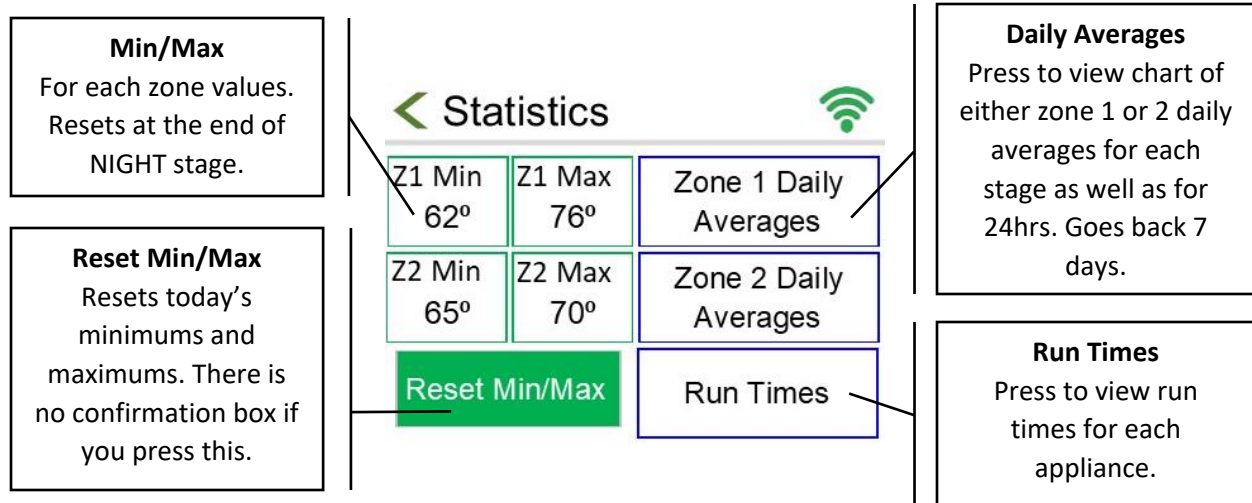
**Min/Max**
For each zone values. Resets at the end of NIGHT stage.

**Reset Min/Max**
Resets today's minimums and maximums. There is no confirmation box if you press this.

< Statistics

| Z1 Min 62º | Z1 Max 76º | Zone 1 Daily Averages |
|---|---|---|
| Z2 Min 65º | Z2 Max 70º | Zone 2 Daily Averages |

Reset Min/Max

Run Times

**Daily Averages**
Press to view chart of either zone 1 or 2 daily averages for each stage as well as for 24hrs. Goes back 7 days.

**Run Times**
Press to view run times for each appliance.